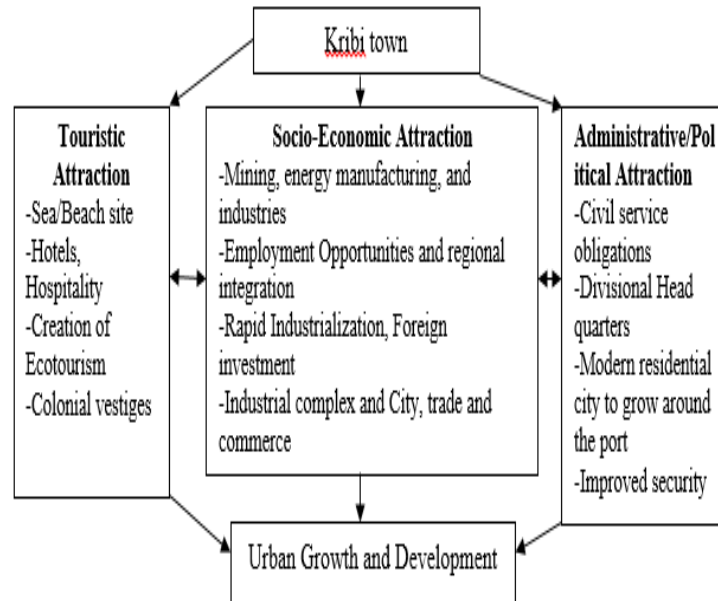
Kribi town

Touristic Attraction
-Sea/Beach site
-Hotels, Hospitality
-Creation of Ecotourism
-Colonial vestiges

Socio-Economic Attraction
-Mining, energy manufacturing, and industries
-Employment Opportunities and regional integration
-Rapid Industrialization, Foreign investment
-Industrial complex and City, trade and commerce

Administrative/Political Attraction
-Civil service obligations
-Divisional Head quarters
-Modern residential city to grow around the port
-Improved security

Urban Growth and Development